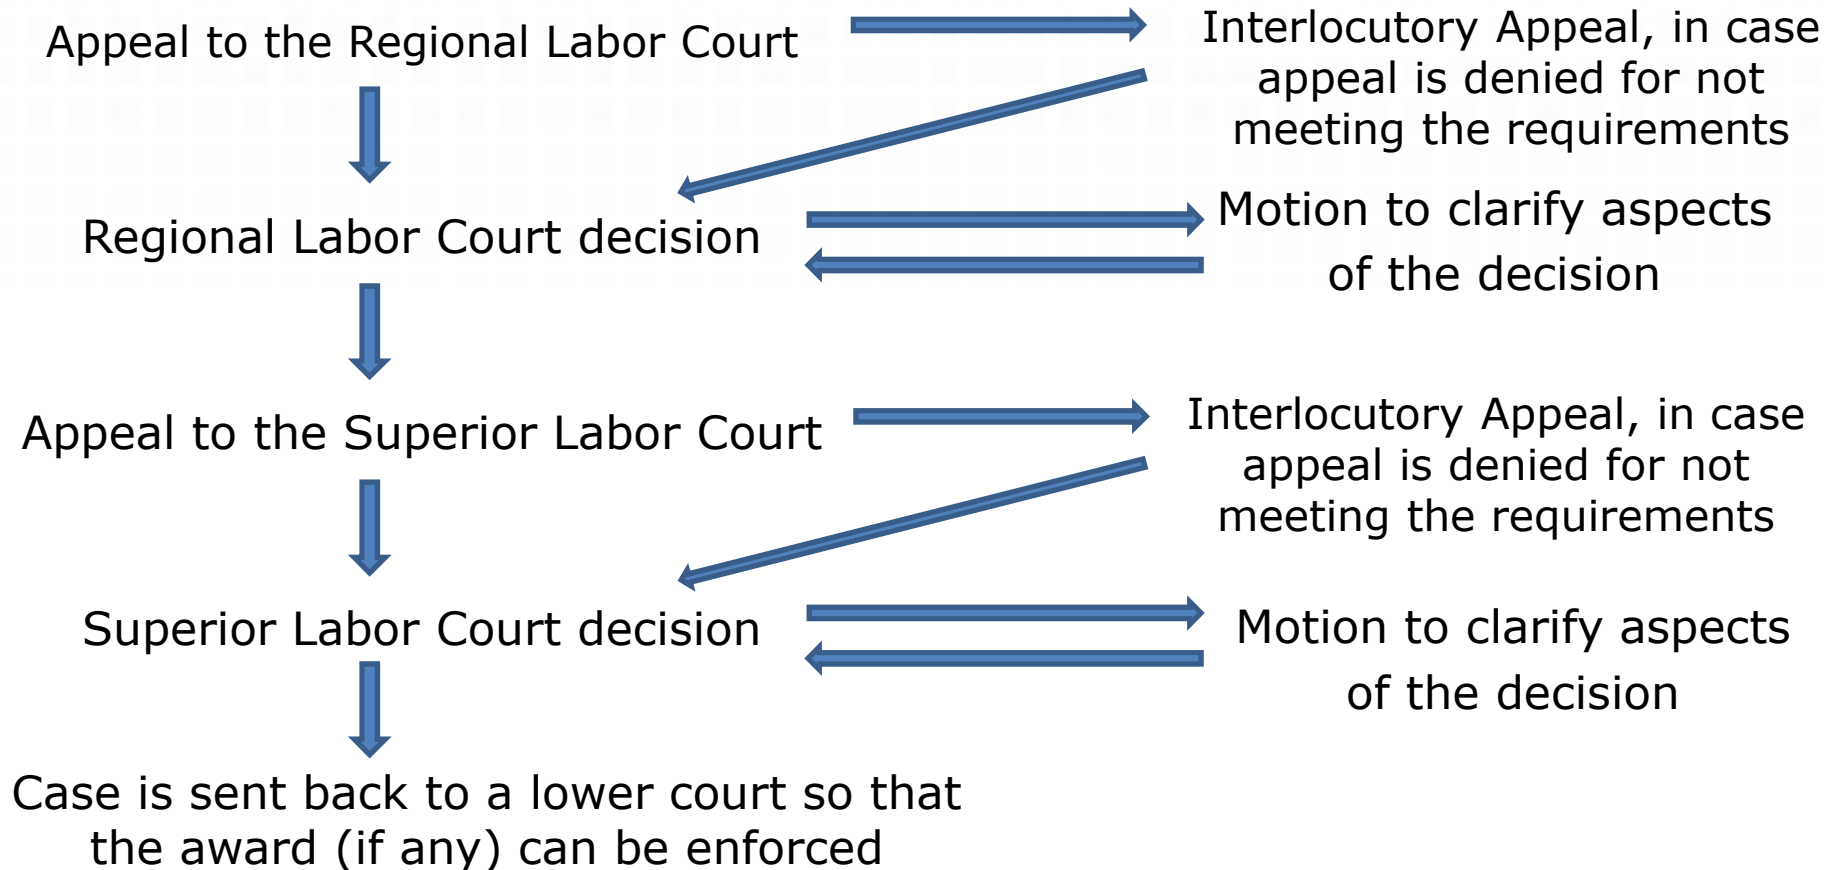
Appeal to the Regional Labor Court

Interlocutory Appeal, in case appeal is denied for not meeting the requirements

Regional Labor Court decision

Motion to clarify aspects of the decision

Appeal to the Superior Labor Court

Interlocutory Appeal, in case appeal is denied for not meeting the requirements

Superior Labor Court decision

Motion to clarify aspects of the decision

Case is sent back to a lower court so that the award (if any) can be enforced